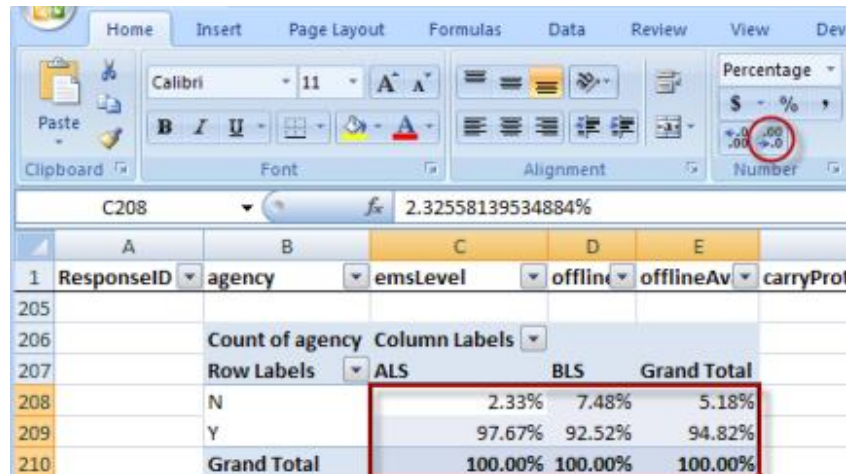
Home Insert Page Layout Formulas Data Review View Dev

Paste
Clipboard

Calibri 11
B I U
Font

Alignment

Percentage
$ - % ,
.00 →.0
Number

C208 $f_x$ 2.32558139534884%

| | A | B | C | D | E | |
|---|---|---|---|---|---|---|
| 1 | ResponseID | agency | emsLevel | offlin | offlineAv | carryProt |
| 205 | | | | | | |
| 206 | | Count of agency | Column Labels | | | |
| 207 | | Row Labels | ALS | BLS | Grand Total | |
| 208 | | N | 2.33% | 7.48% | 5.18% | |
| 209 | | Y | 97.67% | 92.52% | 94.82% | |
| 210 | | Grand Total | 100.00% | 100.00% | 100.00% | |